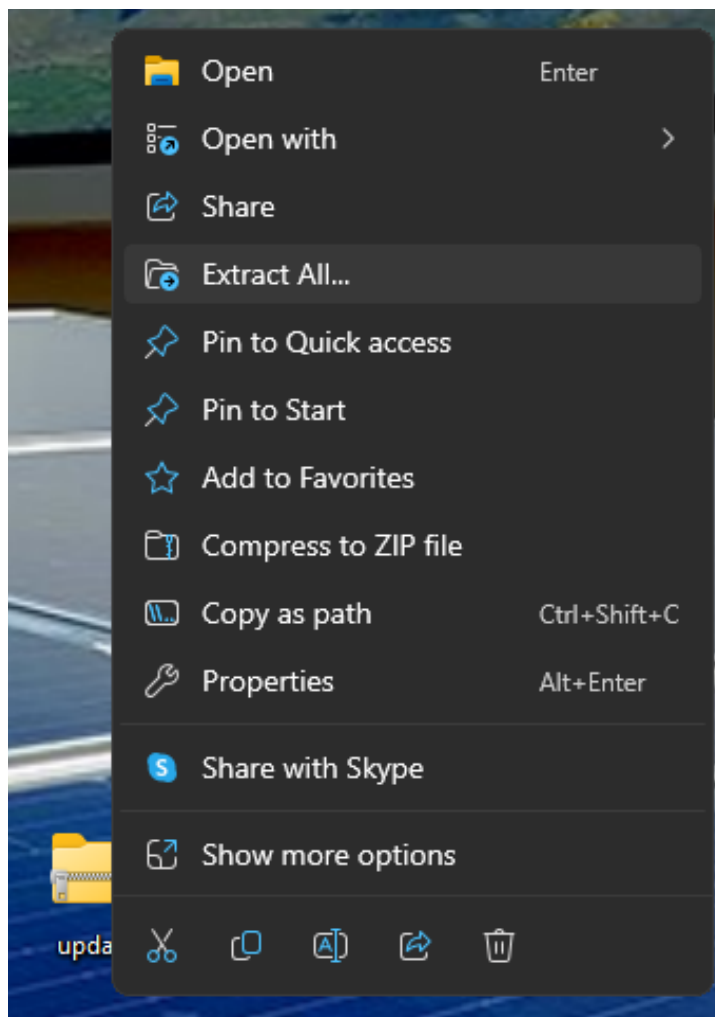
Open Enter
Open with
Share
Extract All...
Pin to Quick access
Pin to Start
Add to Favorites
Compress to ZIP file
Copy as path Ctrl+Shift+C
Properties Alt+Enter
Share with Skype
Show more options

upda